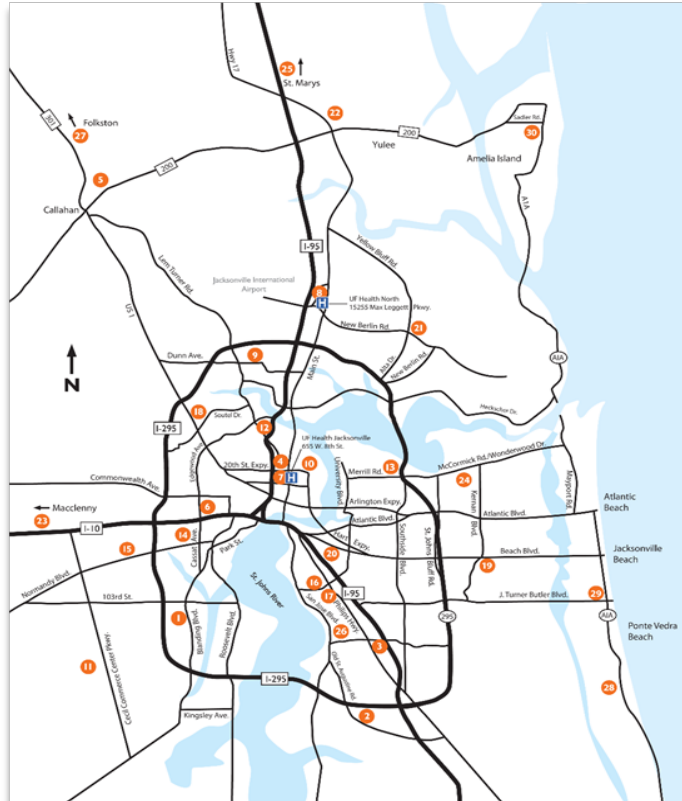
Hwy 17
25
St. Marys
22
301
Folkston
27
200
Sadler Rd.
30
Yulee
Amelia Island
5
200
Callahan
A1A
I-95
Yellow Bluff Rd.
Lem Turner Rd.
Jacksonville International Airport
8
H
UF Health North
15255 Max Leggett Pkwy.
US 1
New Berlin Rd
21
N
Dunn Ave.
9
Main St.
Alta Dr.
New Berlin Rd
A1A
Heckscher Dr.
I-295
18
Soutel Dr.
12
UF Health Jacksonville
655 W. 8th St.
20th St. Expy.
4
10
7
H
University Blvd.
Merrill Rd.
13
McCormick Rd./Wonderwood Dr.
Commonwealth Ave.
Edgewood Ave.
24
Mayport Rd.
Atlantic Beach
Macclenny
6
Arlington Expy.
Kernan Blvd.
23
I-10
14
Atlantic Blvd.
Atlantic Blvd.
15
Cassat Ave.
Park St.
Hart Expy.
Southside Blvd.
St. Johns Bluff Rd.
20
Beach Blvd.
19
Jacksonville Beach
Normandy Blvd.
103rd St.
16
17
I-95
J. Turner Butler Blvd.
29
St. Johns River
San Jose Blvd.
Philips Hwy.
A1A
1
295
Ponte Vedra Beach
Blanding Blvd.
Roosevelt Blvd.
26
3
Cecil Commerce Center Pkwy.
11
Old St. Augustine Rd.
I-295
28
2
Kingsley Ave.